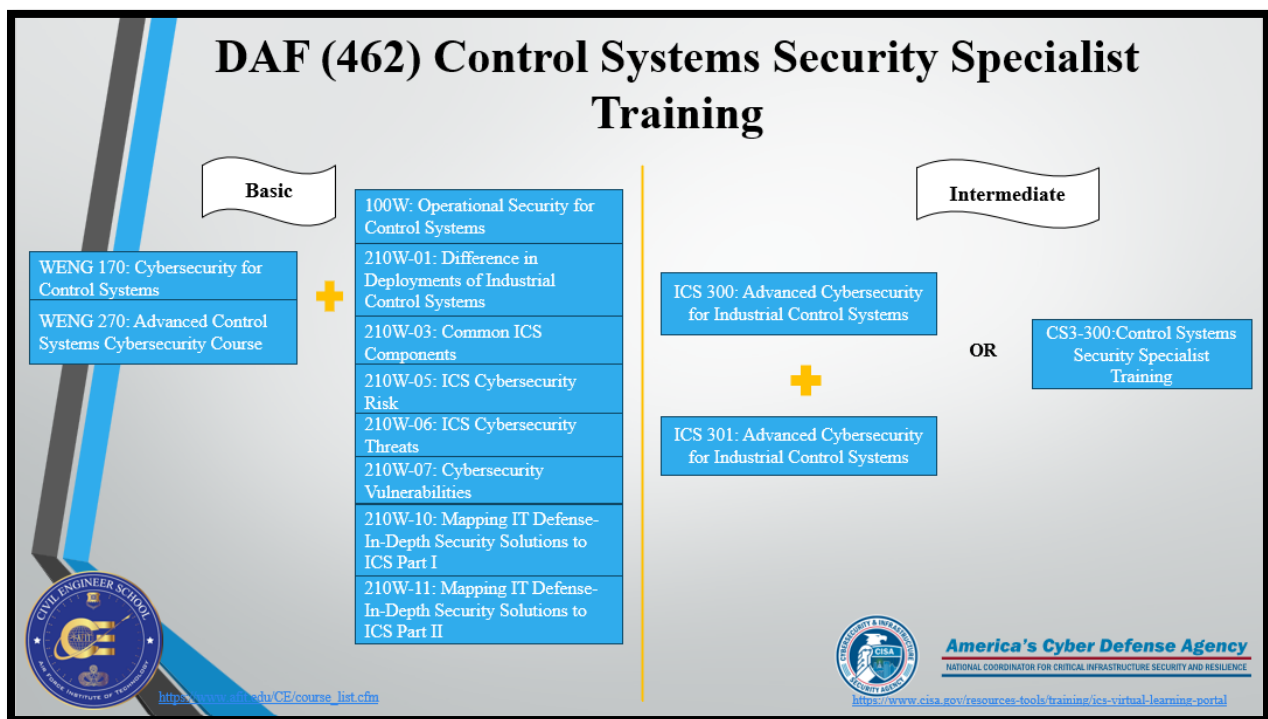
DAF (462) Control Systems Security Specialist Training

Basic

WENG 170: Cybersecurity for Control Systems

WENG 270: Advanced Control Systems Cybersecurity Course

100W: Operational Security for Control Systems

210W-01: Difference in Deployments of Industrial Control Systems

210W-03: Common ICS Components

210W-05: ICS Cybersecurity Risk

210W-06: ICS Cybersecurity Threats

210W-07: Cybersecurity Vulnerabilities

210W-10: Mapping IT Defense-In-Depth Security Solutions to ICS Part I

210W-11: Mapping IT Defense-In-Depth Security Solutions to ICS Part II

Intermediate

ICS 300: Advanced Cybersecurity for Industrial Control Systems

ICS 301: Advanced Cybersecurity for Industrial Control Systems

OR

CS3-300:Control Systems Security Specialist Training

CIVIL ENGINEER SCHOOL
AIR FORCE INSTITUTE OF TECHNOLOGY
AFIT
CE

https://www.afit.edu/CE/course_list.cfm

CYBERSECURITY & INFRASTRUCTURE SECURITY AGENCY
CISA

America's Cyber Defense Agency
NATIONAL COORDINATOR FOR CRITICAL INFRASTRUCTURE SECURITY AND RESILIENCE

https://www.cisa.gov/resources-tools/training/ics-virtual-learning-portal